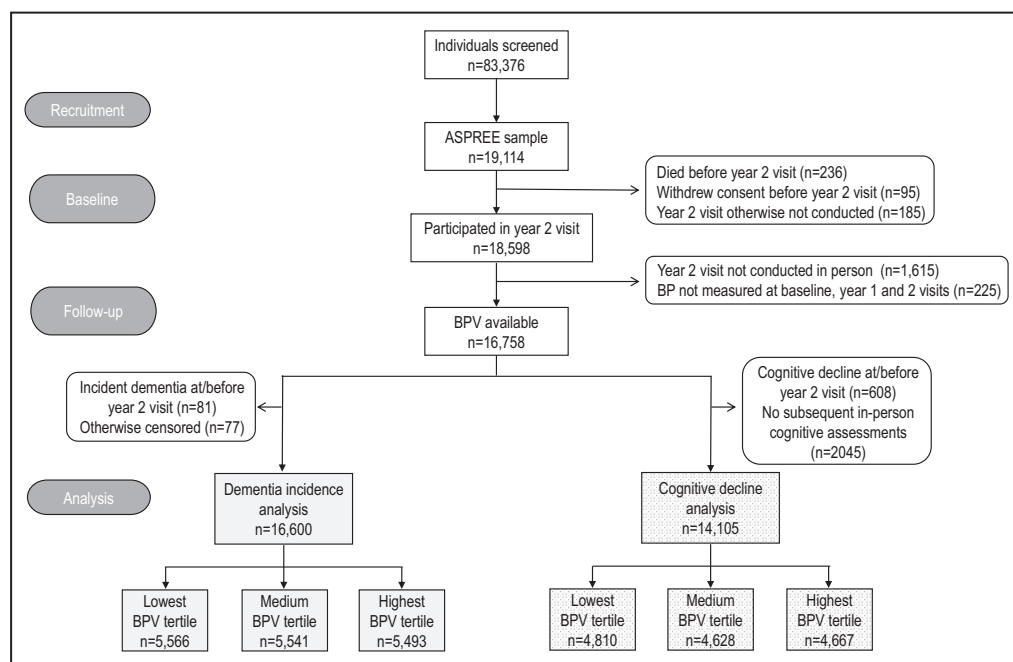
Recruitment

Baseline

Follow-up

Analysis

Individuals screened
n=83,376

ASPREE sample
n=19,114

Died before year 2 visit (n=236)
Withdrew consent before year 2 visit (n=95)
Year 2 visit otherwise not conducted (n=185)

Participated in year 2 visit
n=18,598

Year 2 visit not conducted in person (n=1,615)
BP not measured at baseline, year 1 and 2 visits (n=225)

BPV available
n=16,758

Incident dementia at/before year 2 visit (n=81)
Otherwise censored (n=77)

Cognitive decline at/before year 2 visit (n=608)
No subsequent in-person cognitive assessments (n=2045)

Dementia incidence analysis
n=16,600

Cognitive decline analysis
n=14,105

Lowest BPV tertile
n=5,566

Medium BPV tertile
n=5,541

Highest BPV tertile
n=5,493

Lowest BPV tertile
n=4,810

Medium BPV tertile
n=4,628

Highest BPV tertile
n=4,667